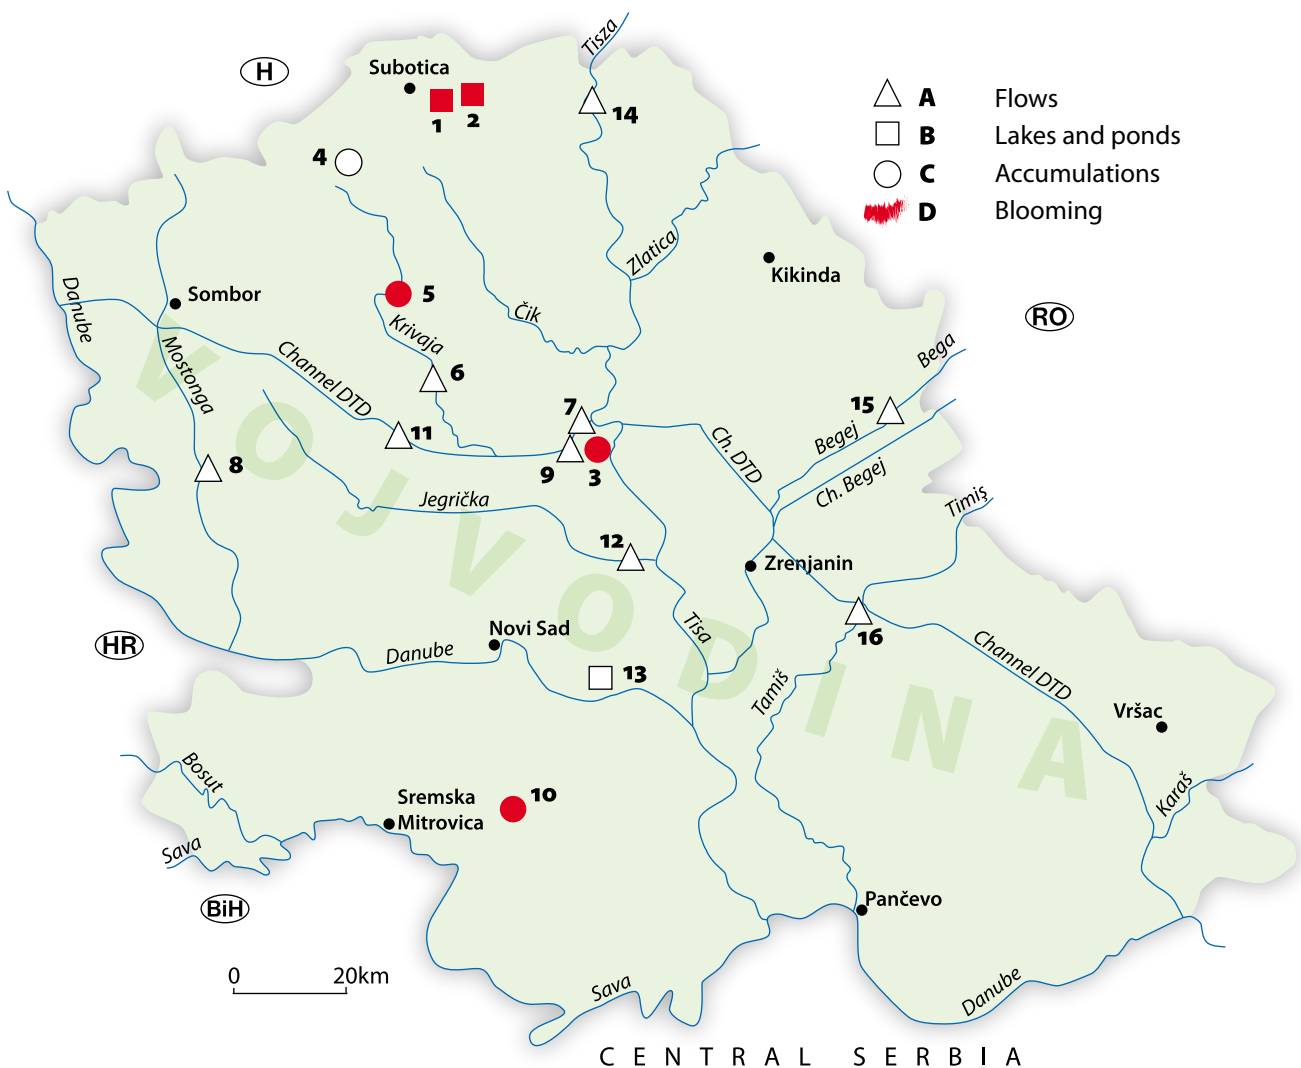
H
Subotica
1 2
Tisza
14
A Flows
B Lakes and ponds
C Accumulations
D Blooming
4
Zlatica
Kikinda
Danube
Sombor
5
Čik
RO
Mostonga
Krivaja
Channel DTD
6
Bega
7
15
11
Ch. DTD
Begej
8
9
3
Ch. Begej
VOJVODINA
Jegrička
Timiș
12
Zrenjanin
Tisa
16
HR
Novi Sad
Danube
13
Channel DTD
Tamiš
Vršac
Bosut
Karaš
Sremska Mitrovica
10
Sava
BiH
Pančevo
0 20km
Sava
Danube
CENTRAL SERBIA